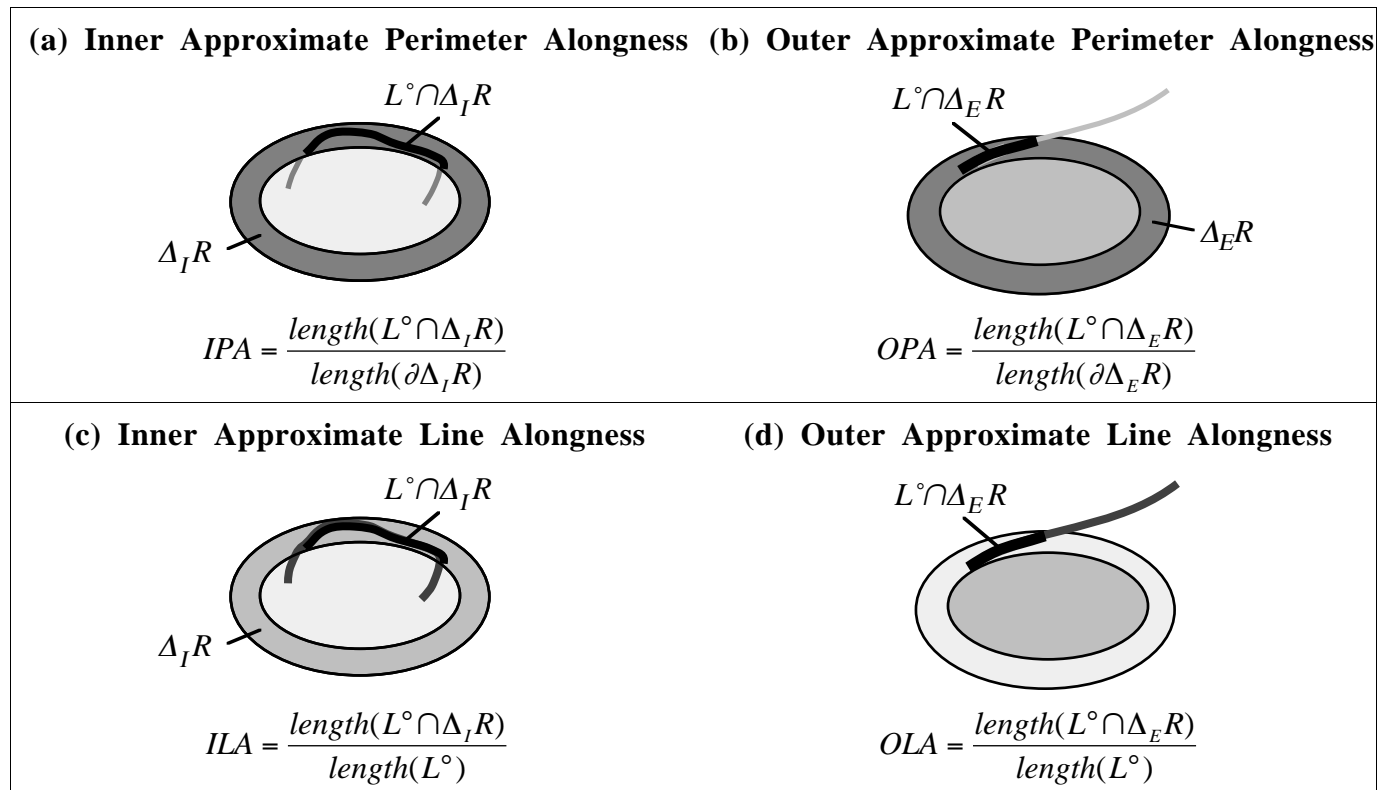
(a) Inner Approximate Perimeter Alongness

$L^{\circ} \cap \Delta_I R$

$\Delta_I R$

$IPA = \frac{length(L^{\circ} \cap \Delta_I R)}{length(\partial \Delta_I R)}$

(b) Outer Approximate Perimeter Alongness

$L^{\circ} \cap \Delta_E R$

$\Delta_E R$

$OPA = \frac{length(L^{\circ} \cap \Delta_E R)}{length(\partial \Delta_E R)}$

(c) Inner Approximate Line Alongness

$L^{\circ} \cap \Delta_I R$

$\Delta_I R$

$ILA = \frac{length(L^{\circ} \cap \Delta_I R)}{length(L^{\circ})}$

(d) Outer Approximate Line Alongness

$L^{\circ} \cap \Delta_E R$

$OLA = \frac{length(L^{\circ} \cap \Delta_E R)}{length(L^{\circ})}$